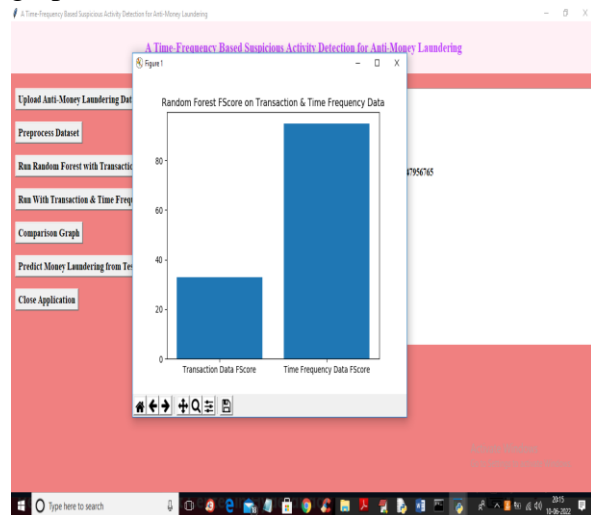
A Time-Frequency Based Suspicious Activity Detection for Anti-Money Laundering

A Time-Frequency Based Suspicious Activity Detection for Anti-Money Laundering

Figure 1

Upload Anti-Money Laundering Dat

Preprocess Dataset

Run Random Forest with Transactio

Run With Transaction & Time Frequ

Comparison Graph

Predict Money Laundering from Tes

Close Application

Random Forest FScore on Transaction & Time Frequency Data

0
20
40
60
80

Transaction Data FScore
Time Frequency Data FScore

87956765

Type here to search

20:15
10-06-2022